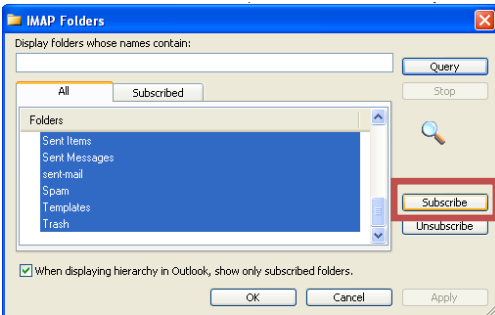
IMAP Folders

Display folders whose names contain:

Query

Stop

All

Subscribed

Folders

Sent Items

Sent Messages

sent-mail

Spam

Templates

Trash

Subscribe

Unsubscribe

When displaying hierarchy in Outlook, show only subscribed folders.

OK

Cancel

Apply